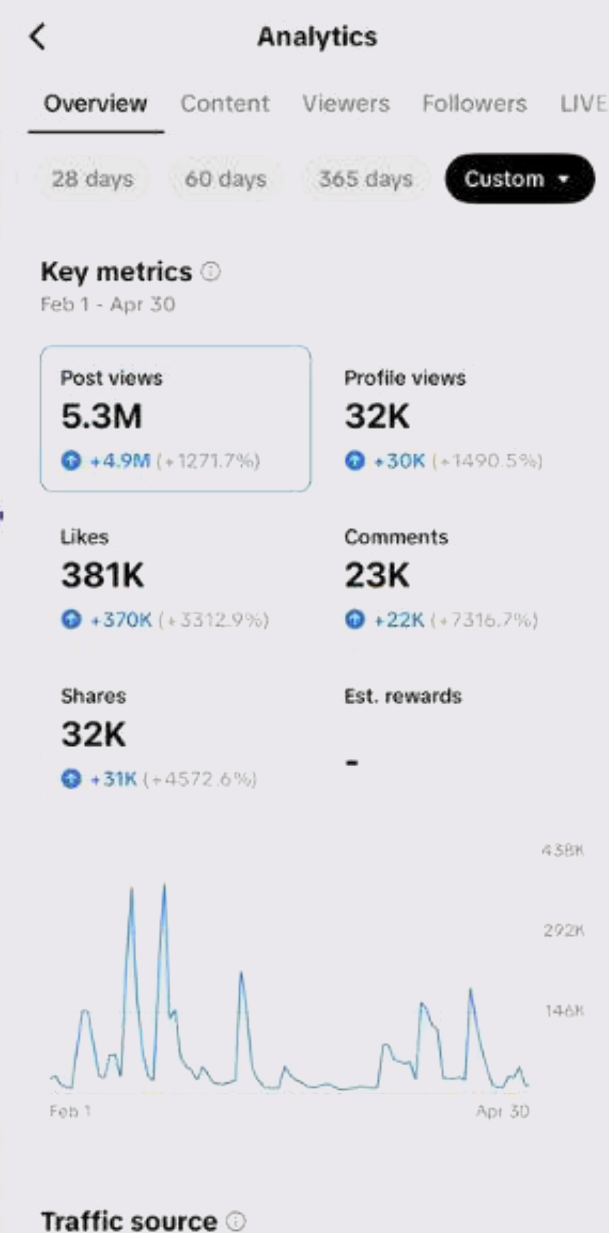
Analytics

Overview Content Viewers Followers LIVE

28 days 60 days 365 days Custom

Key metrics
Feb 1 - Apr 30

Post views
5.3M
+4.9M (+1271.7%)

Profile views
32K
+30K (+1490.5%)

Likes
381K
+370K (+3312.9%)

Comments
23K
+22K (+7316.7%)

Shares
32K
+31K (+4572.6%)

Est. rewards
-

438K
292K
146K

Feb 1
Apr 30

Traffic source